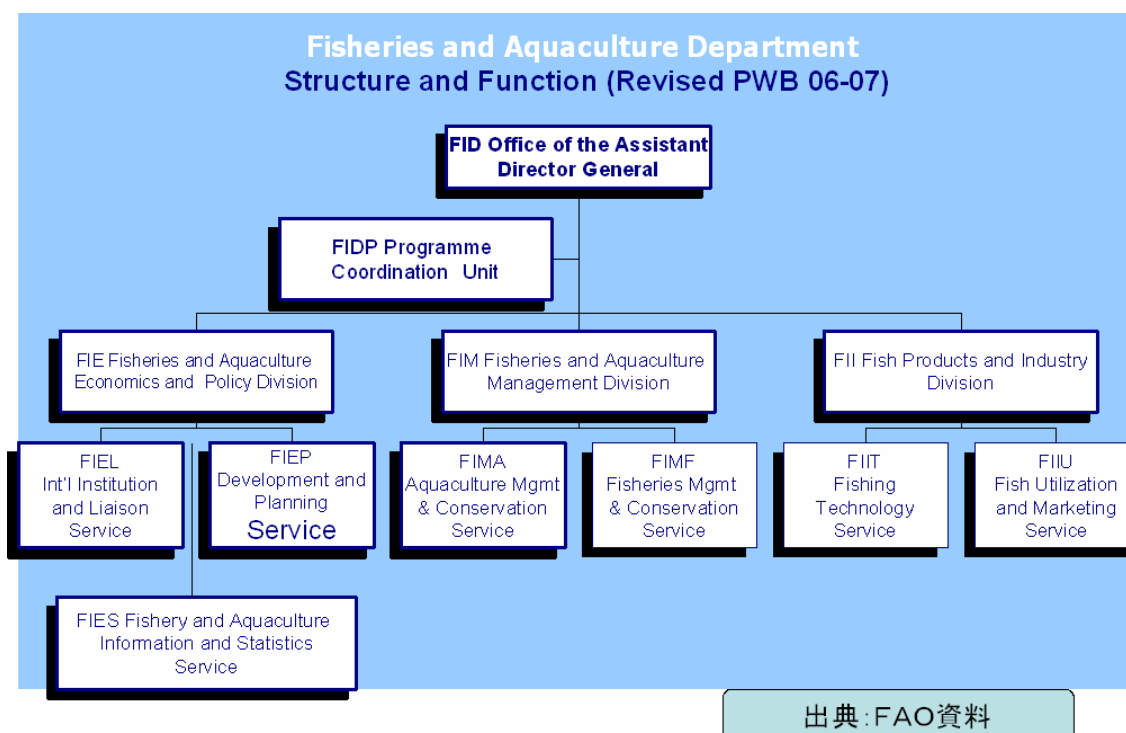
Fisheries and Aquaculture Department
Structure and Function (Revised PWB 06-07)

FID Office of the Assistant Director General

FIDP Programme Coordination Unit

FIE Fisheries and Aquaculture Economics and Policy Division

FIM Fisheries and Aquaculture Management Division

FII Fish Products and Industry Division

FIEL Int'l Institution and Liaison Service

FIEP Development and Planning Service

FIMA Aquaculture Mgmt & Conservation Service

FIMF Fisheries Mgmt & Conservation Service

FIIT Fishing Technology Service

FIIU Fish Utilization and Marketing Service

FIES Fishery and Aquaculture Information and Statistics Service

出典:FAO資料